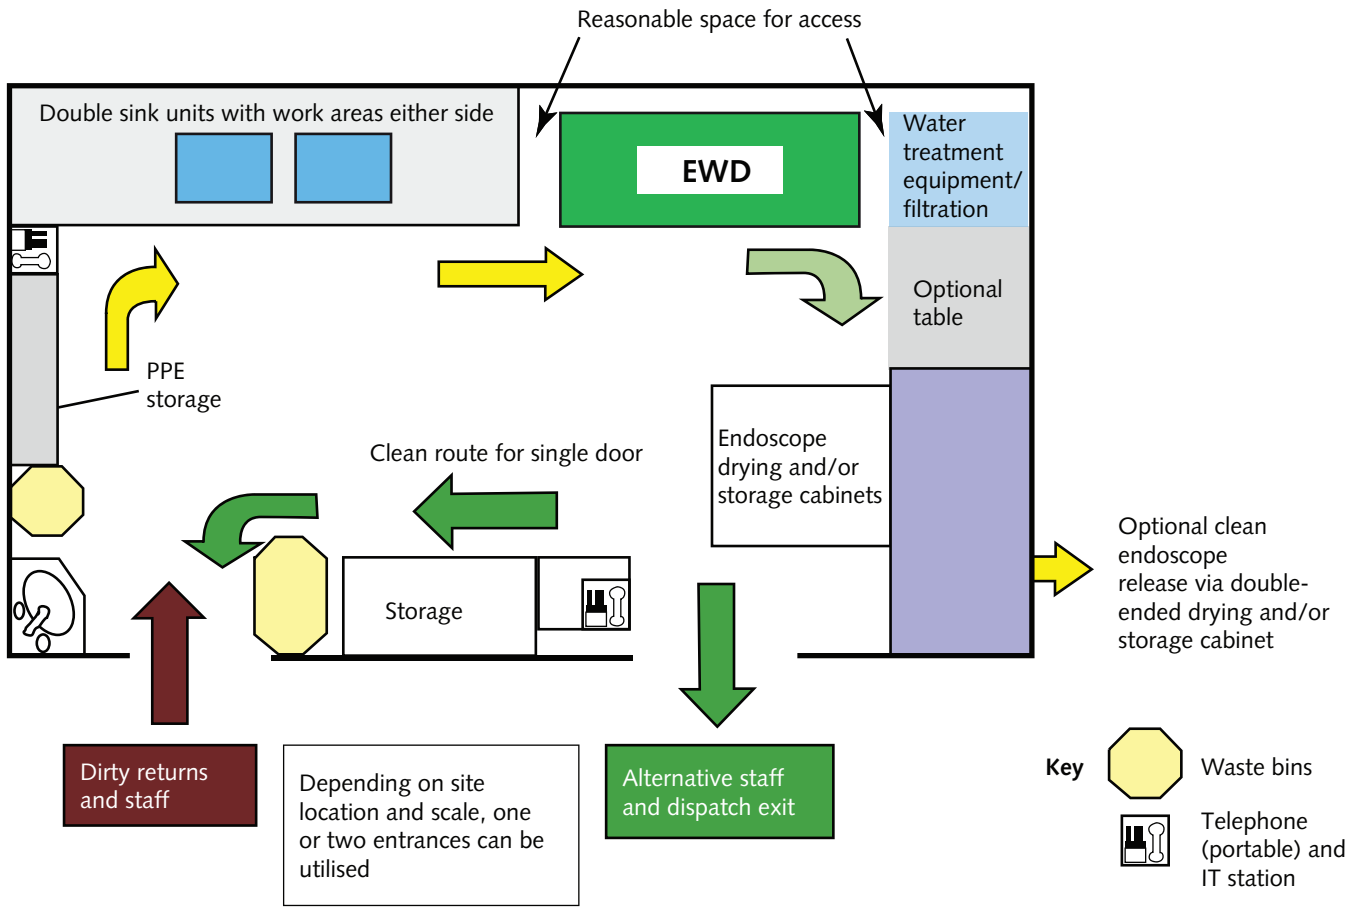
Reasonable space for access

Double sink units with work areas either side

EWD

Water treatment equipment/ filtration

Optional table

PPE storage

Clean route for single door

Endoscope drying and/or storage cabinets

Optional clean endoscope release via double-ended drying and/or storage cabinet

Storage

Dirty returns and staff

Depending on site location and scale, one or two entrances can be utilised

Alternative staff and dispatch exit

Key

Waste bins

Telephone (portable) and IT station